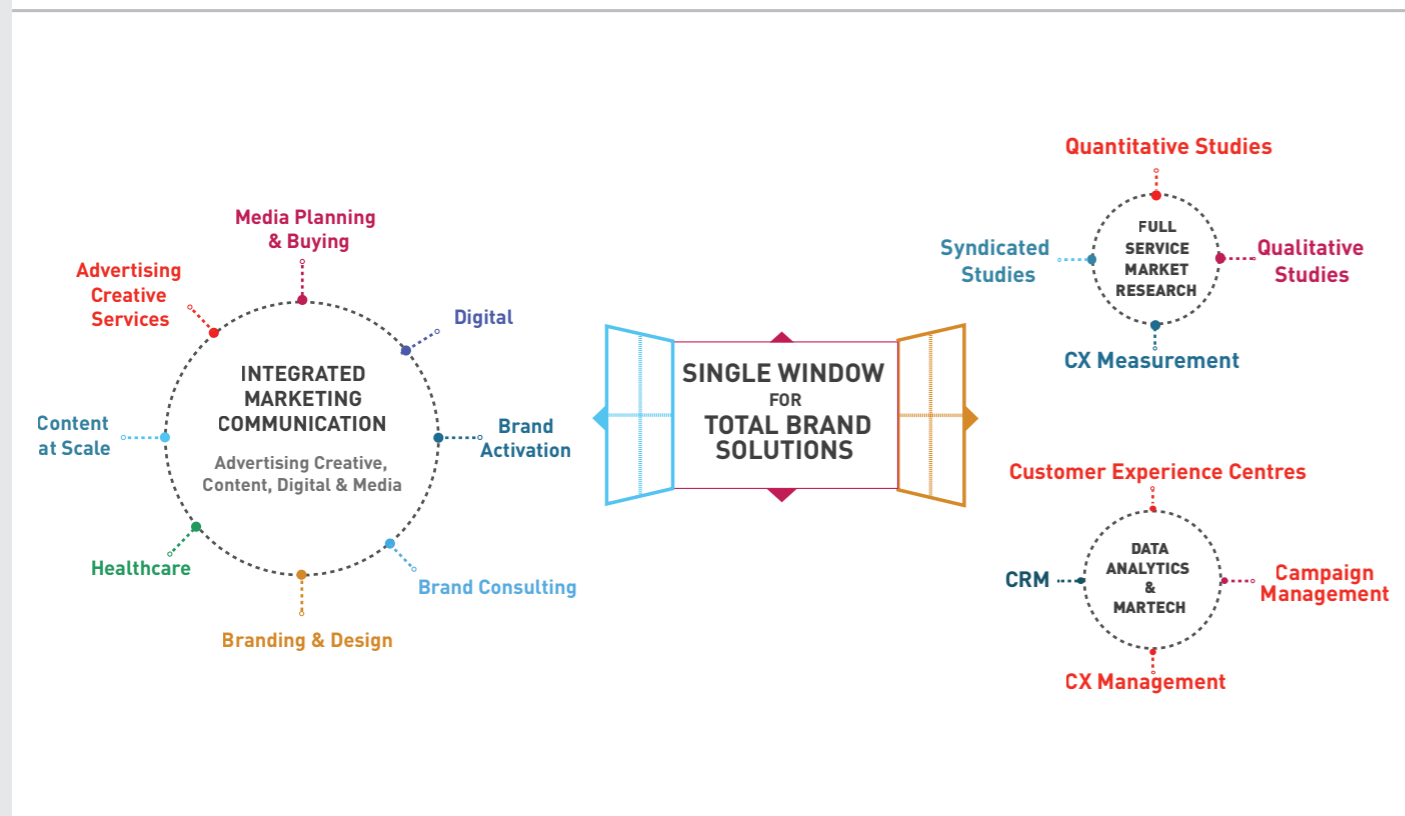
Media Planning & Buying

Advertising Creative Services

Digital

INTEGRATED MARKETING COMMUNICATION

Advertising Creative, Content, Digital & Media

Content at Scale

Brand Activation

Healthcare

Brand Consulting

Branding & Design

SINGLE WINDOW FOR TOTAL BRAND SOLUTIONS

Quantitative Studies

Syndicated Studies

FULL SERVICE MARKET RESEARCH

Qualitative Studies

CX Measurement

Customer Experience Centres

CRM

DATA ANALYTICS & MARTECH

Campaign Management

CX Management